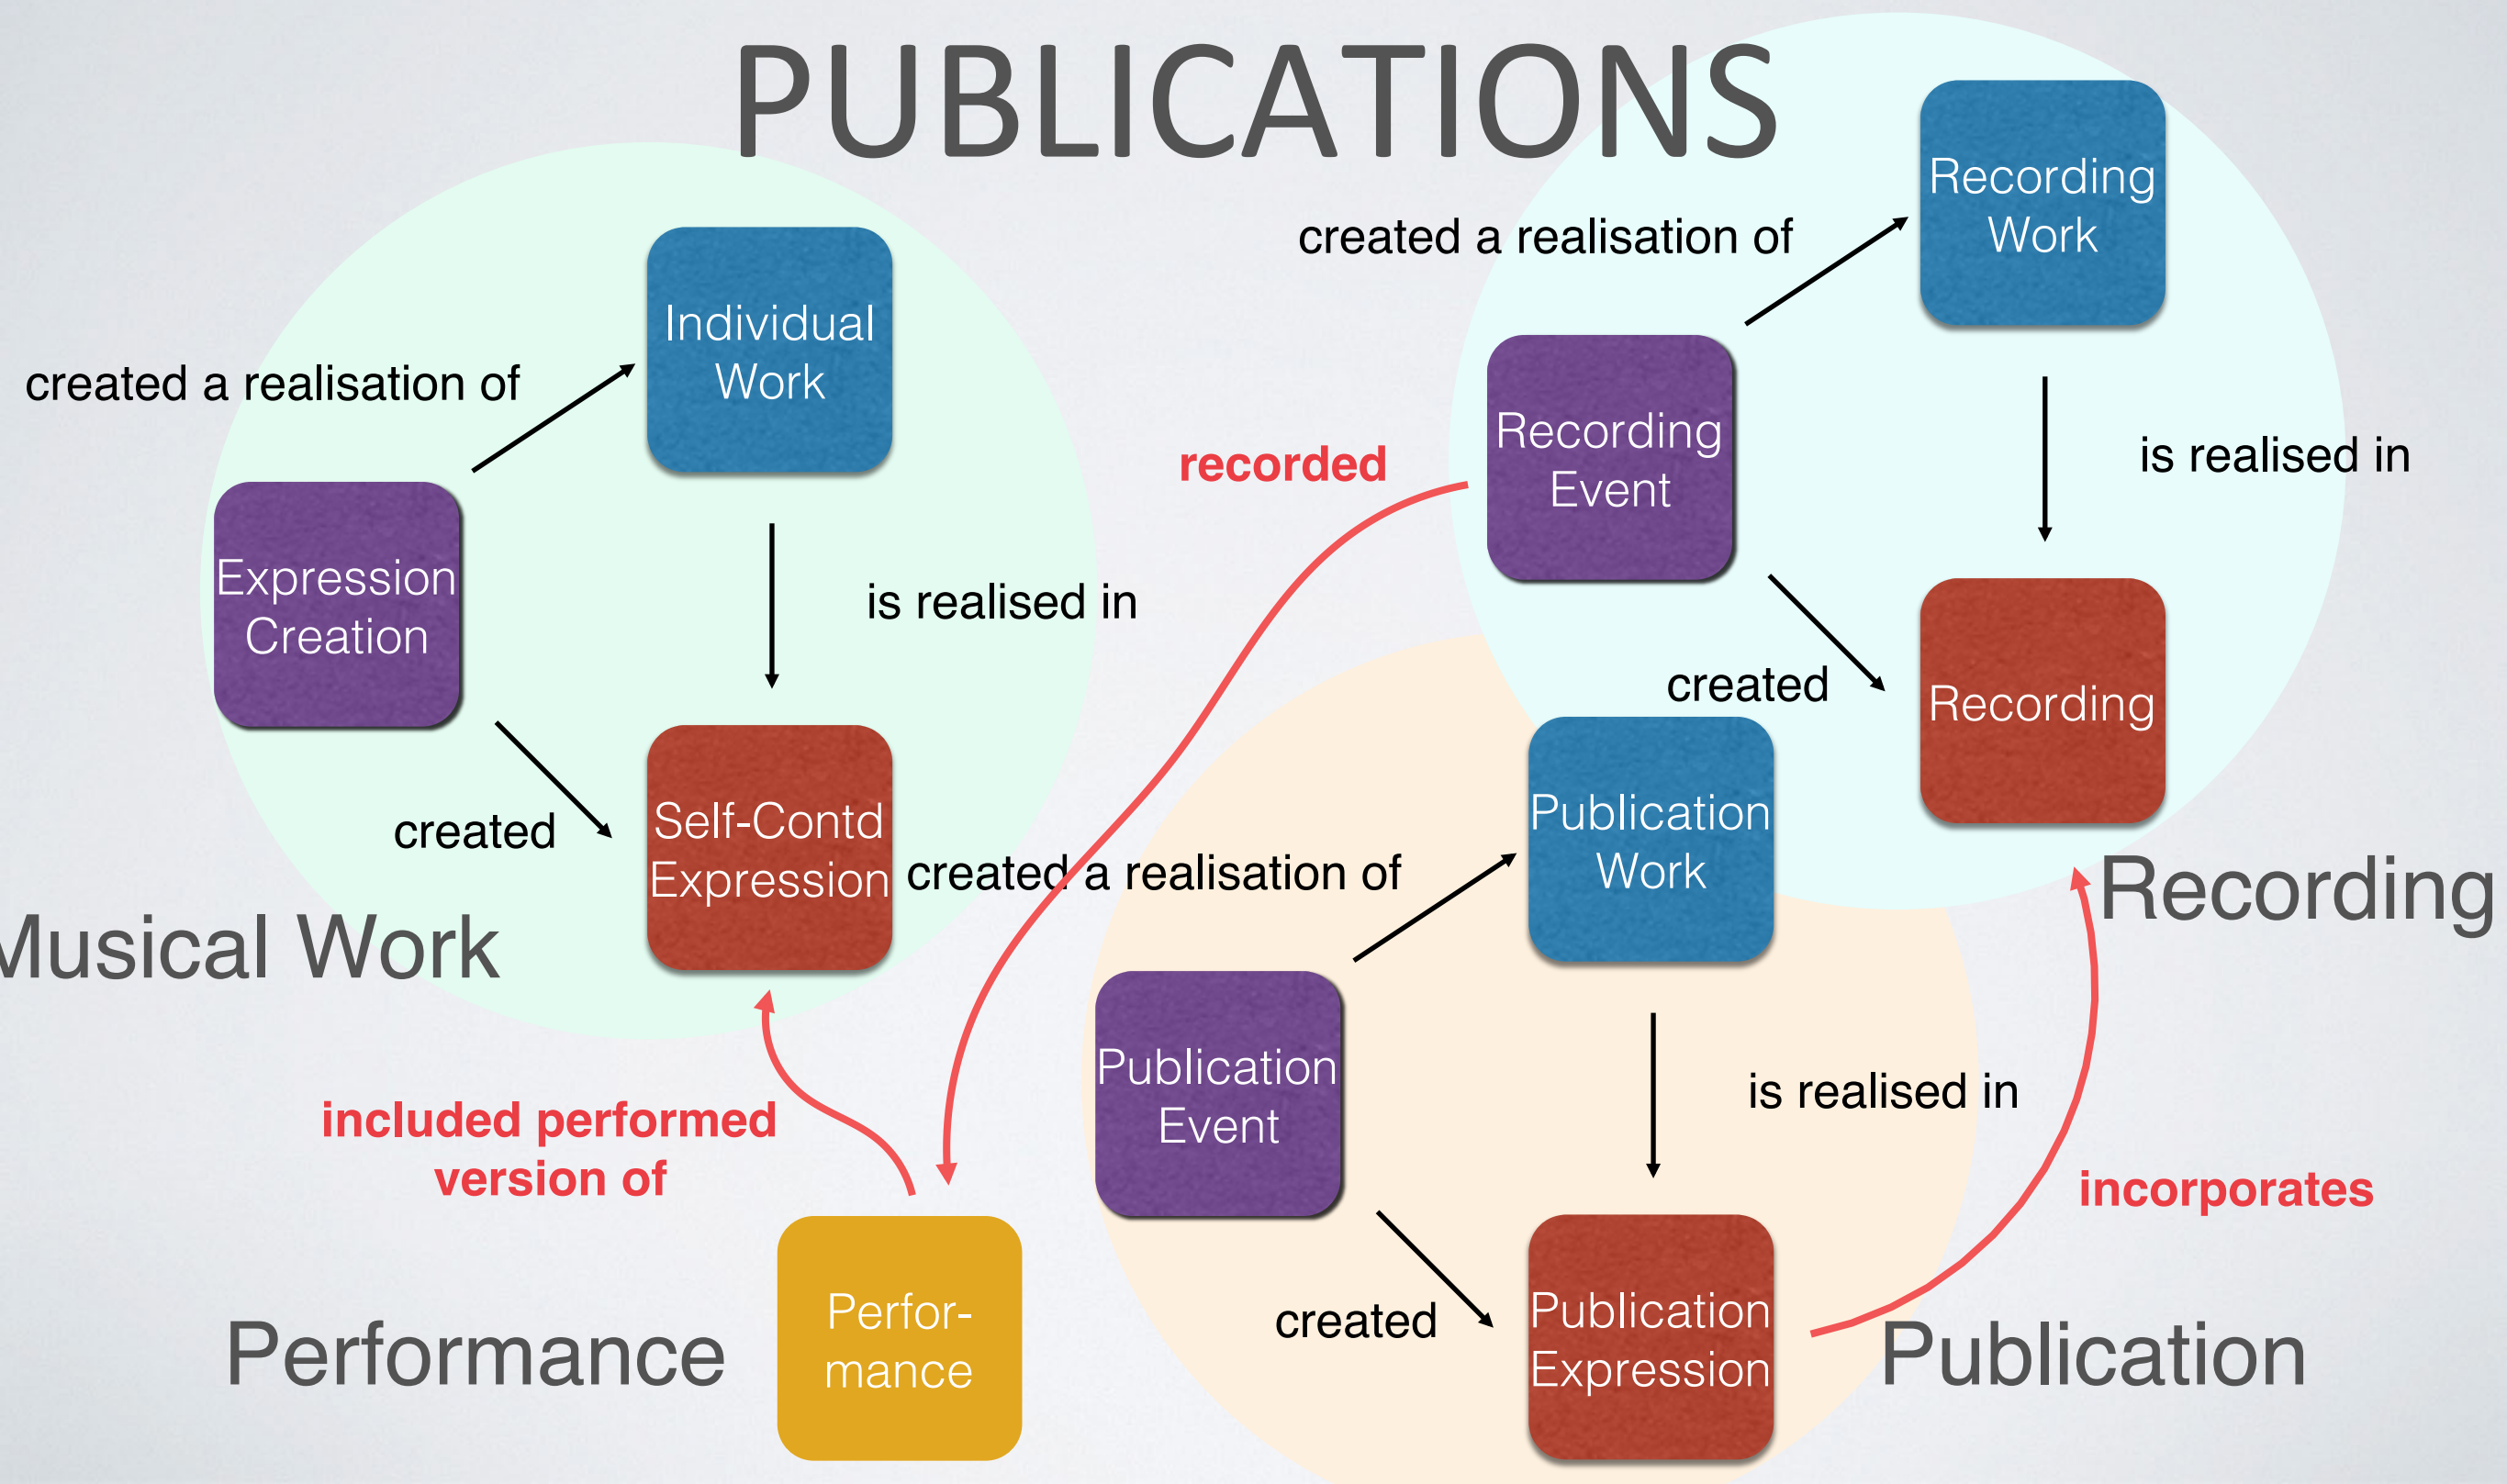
PUBLICATIONS

created a realisation of

Individual Work

Expression Creation

is realised in

created

Self-Contd Expression

Musical Work

created a realisation of

Recording Work

Recording Event

is realised in

recorded

created

Recording

Recording

created a realisation of

Publication Work

Publication Event

is realised in

included performed version of

incorporates

Performance

Perfor-mance

created

Publication Expression

Publication